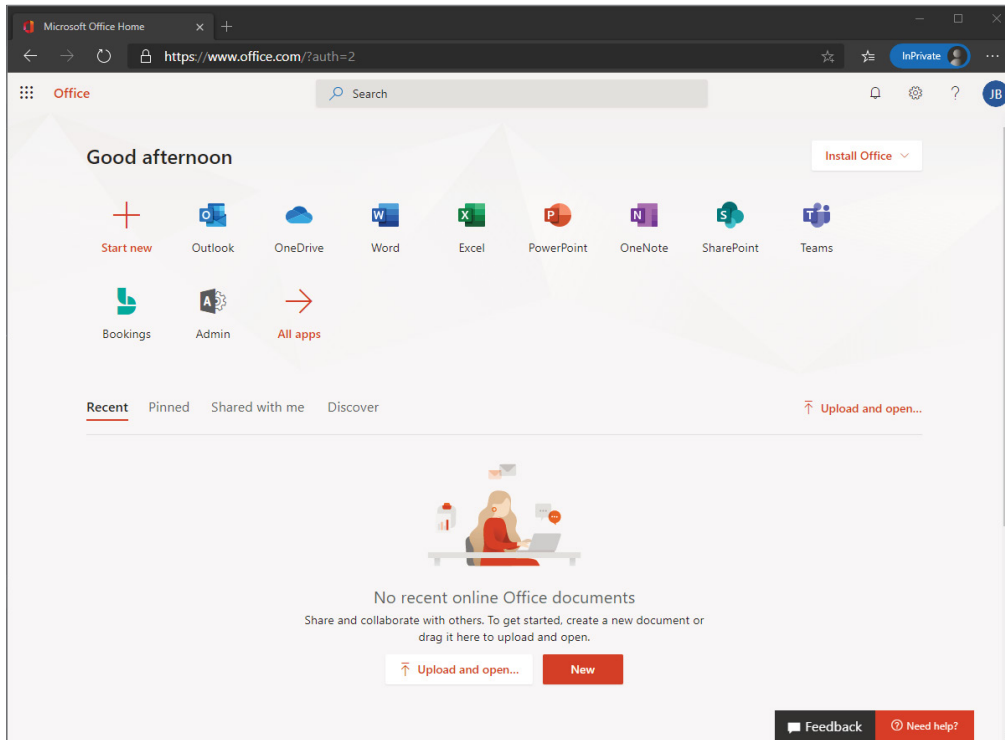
Microsoft Office Home

https://www.office.com/?auth=2

InPrivate

Office

Search

JB

Good afternoon

Install Office

Start new

Outlook

OneDrive

Word

Excel

PowerPoint

OneNote

SharePoint

Teams

Bookings

Admin

All apps

Recent

Pinned

Shared with me

Discover

Upload and open...

No recent online Office documents

Share and collaborate with others. To get started, create a new document or drag it here to upload and open.

Upload and open...

New

Feedback

Need help?